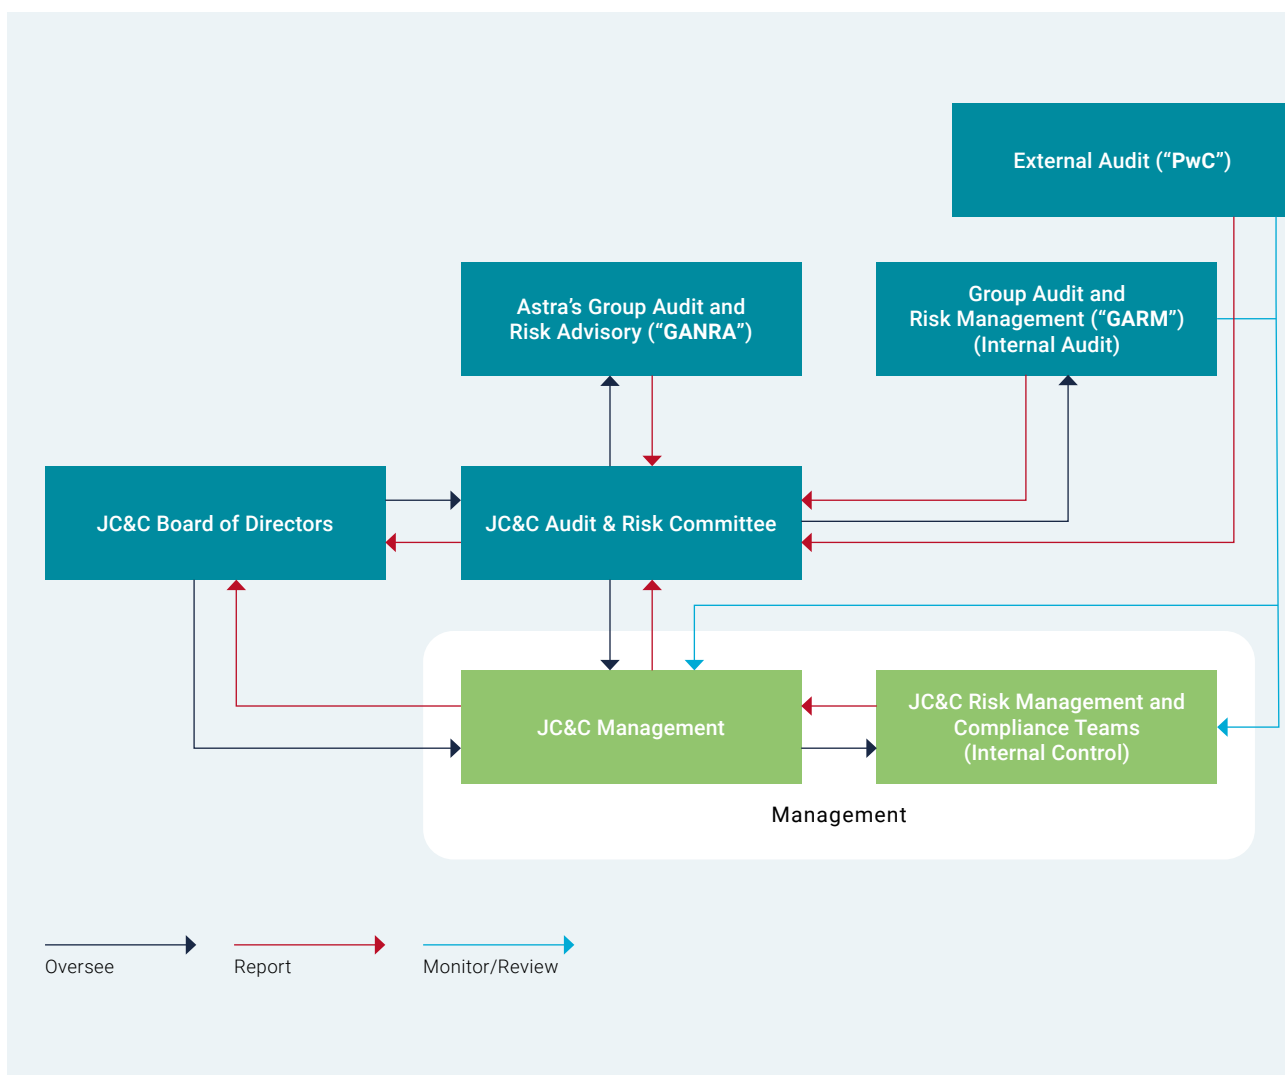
External Audit (“PwC”)

Astra’s Group Audit and Risk Advisory (“GANRA”)

Group Audit and Risk Management (“GARM”) (Internal Audit)

JC&C Board of Directors

JC&C Audit & Risk Committee

JC&C Management

JC&C Risk Management and Compliance Teams (Internal Control)

Management

Oversee

Report

Monitor/Review